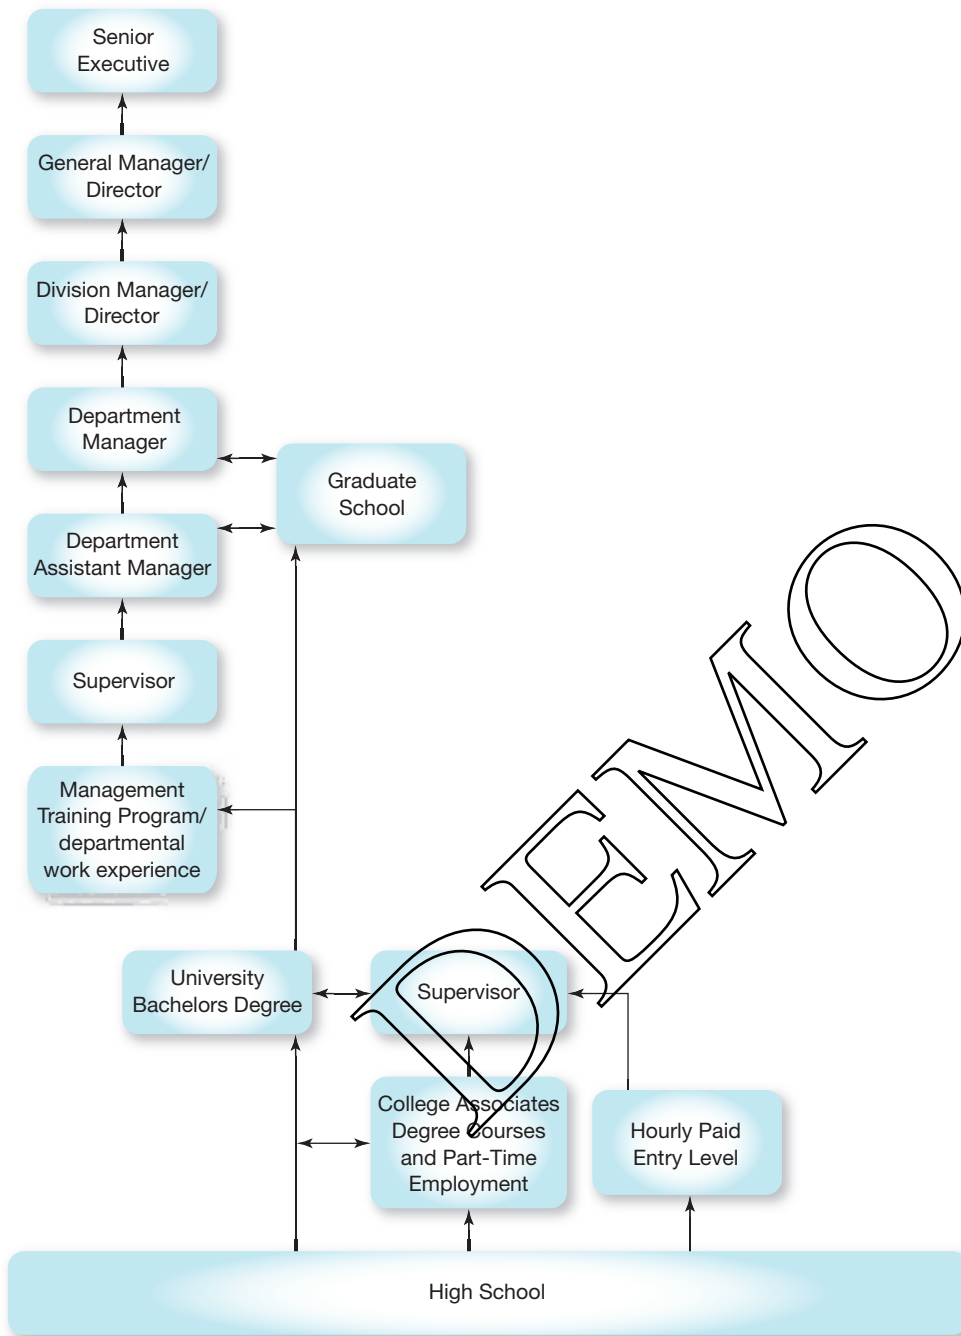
Senior Executive

General Manager/ Director

Division Manager/ Director

Department Manager

Graduate School

Department Assistant Manager

Supervisor

Management Training Program/ departmental work experience

University Bachelors Degree

Supervisor

College Associates Degree Courses and Part-Time Employment

Hourly Paid Entry Level

High School

DEMO